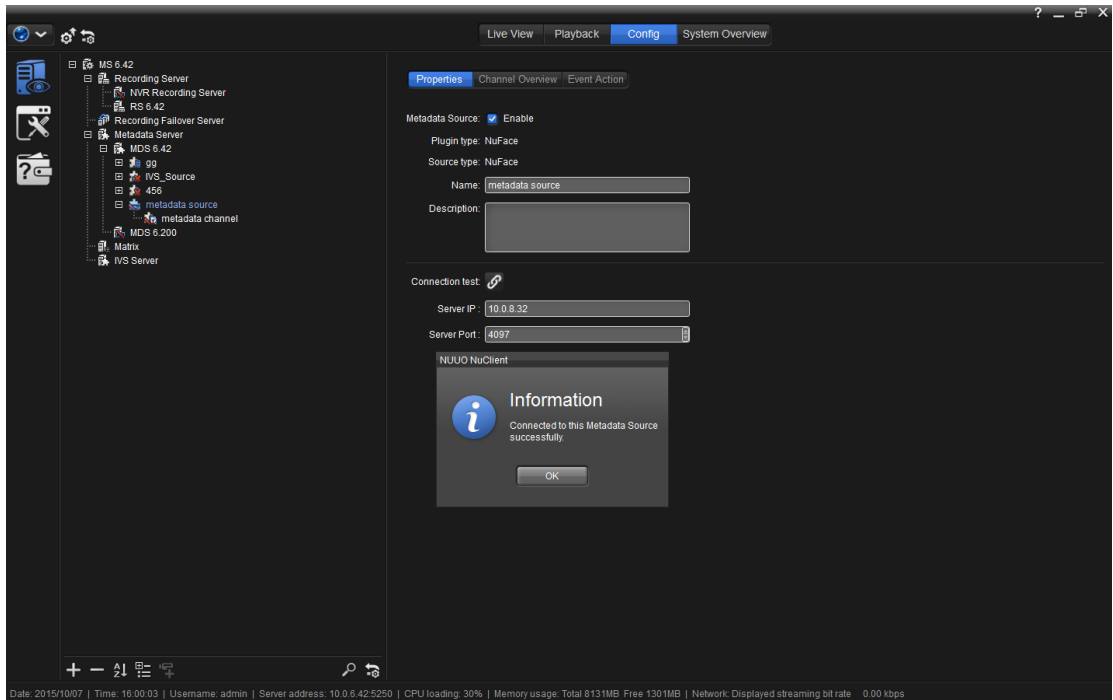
? _ ⧉ X

Live View | Playback | Config | System Overview

MS 6.42
Recording Server
NVR Recording Server
RS 6.42
Recording Failover Server
Metadata Server
MDS 6.42
gg
IVS_Source
456
metadata source
metadata channel
MDS 6.200
Matrix
IVS Server

Properties | Channel Overview | Event Action

Metadata Source: Enable
Plugin type: NuFace
Source type: NuFace
Name: metadata source
Description:

Connection test:
Server IP : 10.0.8.32
Server Port : 4097

NUUO NuClient

Information

Connected to this Metadata Source successfully.

OK

Date: 2015/10/07 | Time: 16:00:03 | Username: admin | Server address: 10.0.6.42:5250 | CPU loading: 30% | Memory usage: Total 8131MB Free 1301MB | Network: Displayed streaming bit rate 0.00 kbps